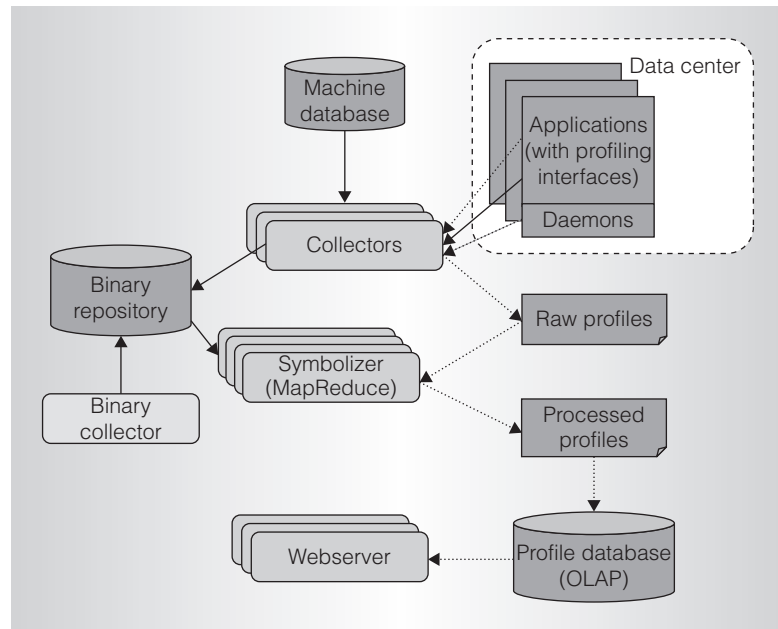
Data center

Machine database

Applications (with profiling interfaces)

Daemons

Collectors

Binary repository

Raw profiles

Symbolizer (MapReduce)

Binary collector

Processed profiles

Webserver

Profile database (OLAP)